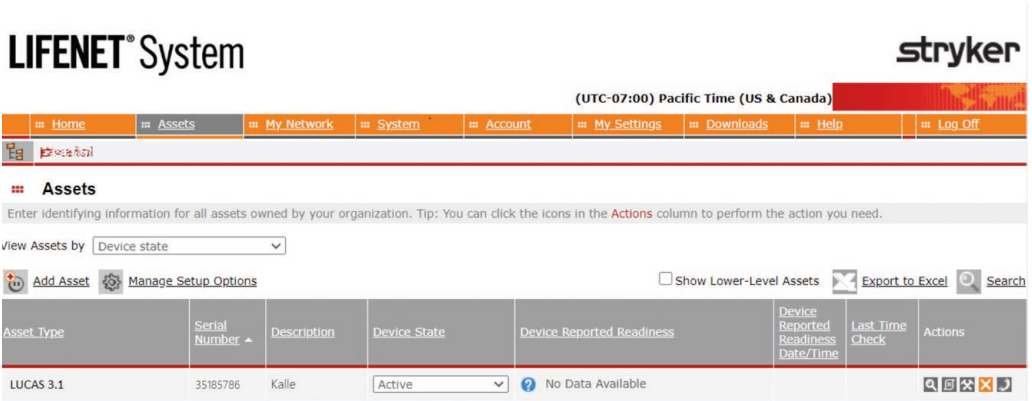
LIFENET® System

stryker

(UTC-07:00) Pacific Time (US & Canada)

Home | Assets | My Network | System | Account | My Settings | Downloads | Help | Log Off

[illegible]

Assets

Enter identifying information for all assets owned by your organization. Tip: You can click the icons in the Actions column to perform the action you need.

View Assets by Device state

Add Asset Manage Setup Options

Show Lower-Level Assets Export to Excel Search

| Asset Type | Serial Number ▲ | Description | Device State | Device Reported Readiness | Device Reported Readiness Date/Time | Last Time Check | Actions |
|---|---|---|---|---|---|---|---|
| LUCAS 3.1 | 35185786 | Kalle | Active | No Data Available | | | |